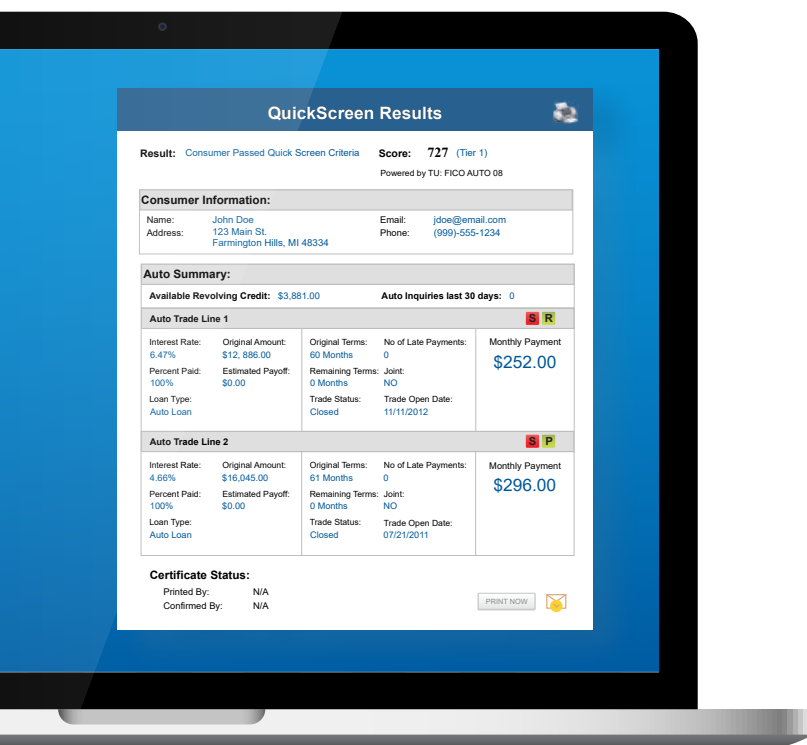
QuickScreen Results

Result: Consumer Passed Quick Screen Criteria

Score: 727 (Tier 1)

Powered by TU: FICO AUTO 08

Consumer Information:

Name: John Doe
Address: 123 Main St.
Farmington Hills, MI 48334

Email: jdoe@email.com
Phone: (999)-555-1234

Auto Summary:

Available Revolving Credit: $3,881.00

Auto Inquiries last 30 days: 0

Auto Trade Line 1

S R

| Interest Rate: 6.47% | Original Amount: $12, 886.00 | Original Terms: 60 Months | No of Late Payments: 0 | Monthly Payment $252.00 |
|---|---|---|---|---|
| Percent Paid: 100% | Estimated Payoff: $0.00 | Remaining Terms: 0 Months | Joint: NO | |
| Loan Type: Auto Loan | | Trade Status: Closed | Trade Open Date: 11/11/2012 | |

Auto Trade Line 2

S P

| Interest Rate: 4.66% | Original Amount: $16,045.00 | Original Terms: 61 Months | No of Late Payments: 0 | Monthly Payment $296.00 |
|---|---|---|---|---|
| Percent Paid: 100% | Estimated Payoff: $0.00 | Remaining Terms: 0 Months | Joint: NO | |
| Loan Type: Auto Loan | | Trade Status: Closed | Trade Open Date: 07/21/2011 | |

Certificate Status:

Printed By: N/A
Confirmed By: N/A

PRINT NOW